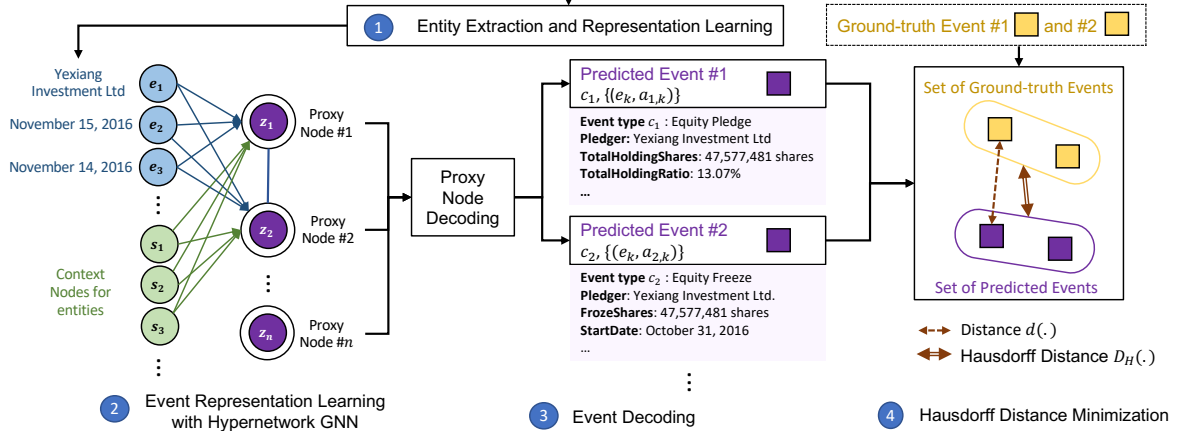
1 Entity Extraction and Representation Learning

Ground-truth Event #1 and #2

Yexiang Investment Ltd

November 15, 2016

November 14, 2016

$e_1$

$e_2$

$e_3$

⋮

$s_1$

$s_2$

$s_3$

⋮

Context Nodes for entities

$z_1$ Proxy Node #1

$z_2$ Proxy Node #2

⋮

$z_n$ Proxy Node #$n$

Proxy Node Decoding

Predicted Event #1
$c_1$, $\{(e_k, a_{1,k})\}$
Event type $c_1$ : Equity Pledge
Pledger: Yexiang Investment Ltd
TotalHoldingShares: 47,577,481 shares
TotalHoldingRatio: 13.07%
...

Predicted Event #2
$c_2$, $\{(e_k, a_{2,k})\}$
Event type $c_2$ : Equity Freeze
Pledger: Yexiang Investment Ltd.
FrozeShares: 47,577,481 shares
StartDate: October 31, 2016
...

⋮

Set of Ground-truth Events

Set of Predicted Events

Distance $d(.)$

Hausdorff Distance $D_H(.)$

2 Event Representation Learning with Hypernetwork GNN

3 Event Decoding

4 Hausdorff Distance Minimization